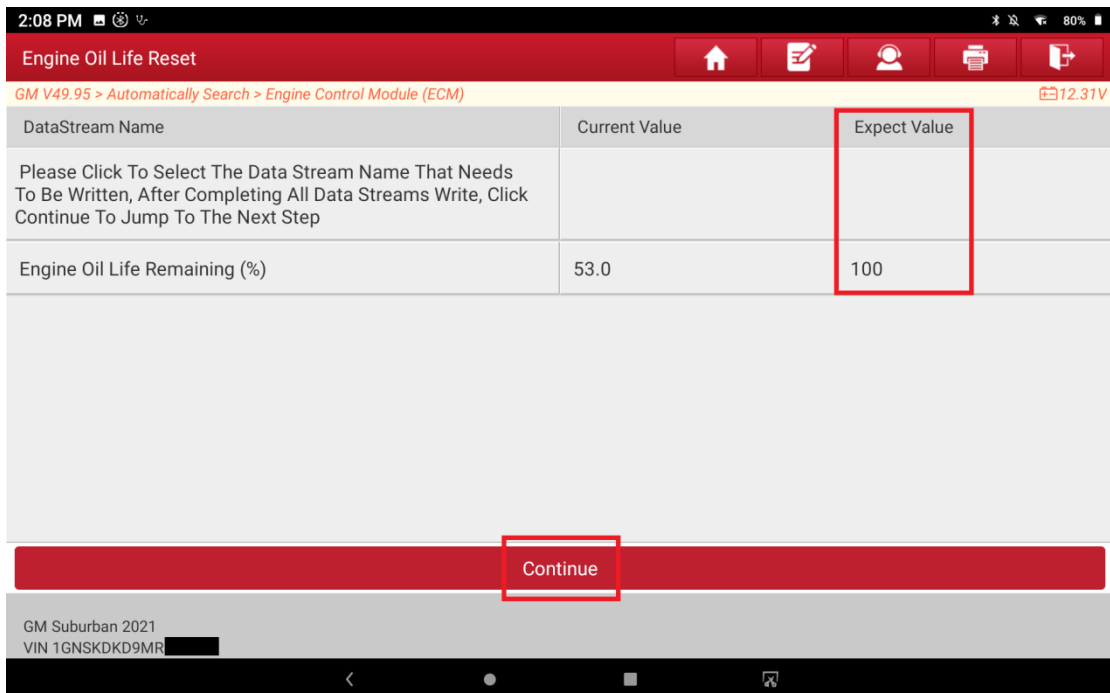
2:08 PM 80%

Engine Oil Life Reset

GM V49.95 > Automatically Search > Engine Control Module (ECM)

12.31V

| DataStream Name | Current Value | Expect Value |
|---|---|---|
| Please Click To Select The Data Stream Name That Needs To Be Written, After Completing All Data Streams Write, Click Continue To Jump To The Next Step | | |
| Engine Oil Life Remaining (%) | 53.0 | 100 |

Continue

GM Suburban 2021
VIN 1GNSKDKD9MR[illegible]